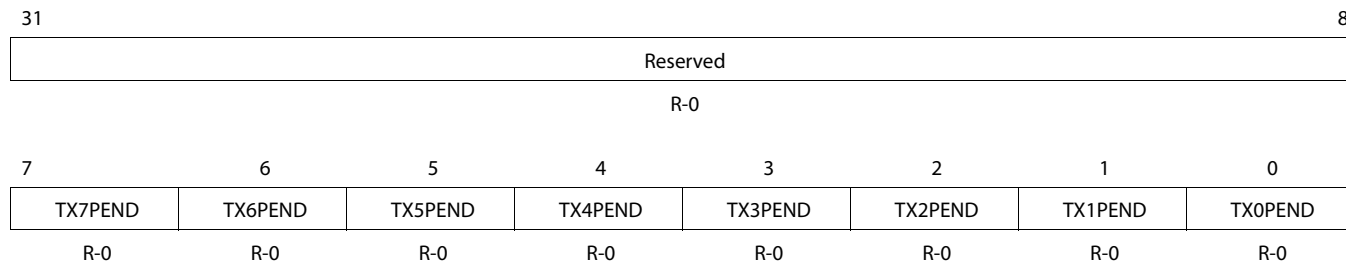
| 31 | 8 |
|---|---|
| Reserved | |
| R-0 | |

| 7 | 6 | 5 | 4 | 3 | 2 | 1 | 0 |
|---|---|---|---|---|---|---|---|
| TX7PEND | TX6PEND | TX5PEND | TX4PEND | TX3PEND | TX2PEND | TX1PEND | TX0PEND |
| R-0 | R-0 | R-0 | R-0 | R-0 | R-0 | R-0 | R-0 |